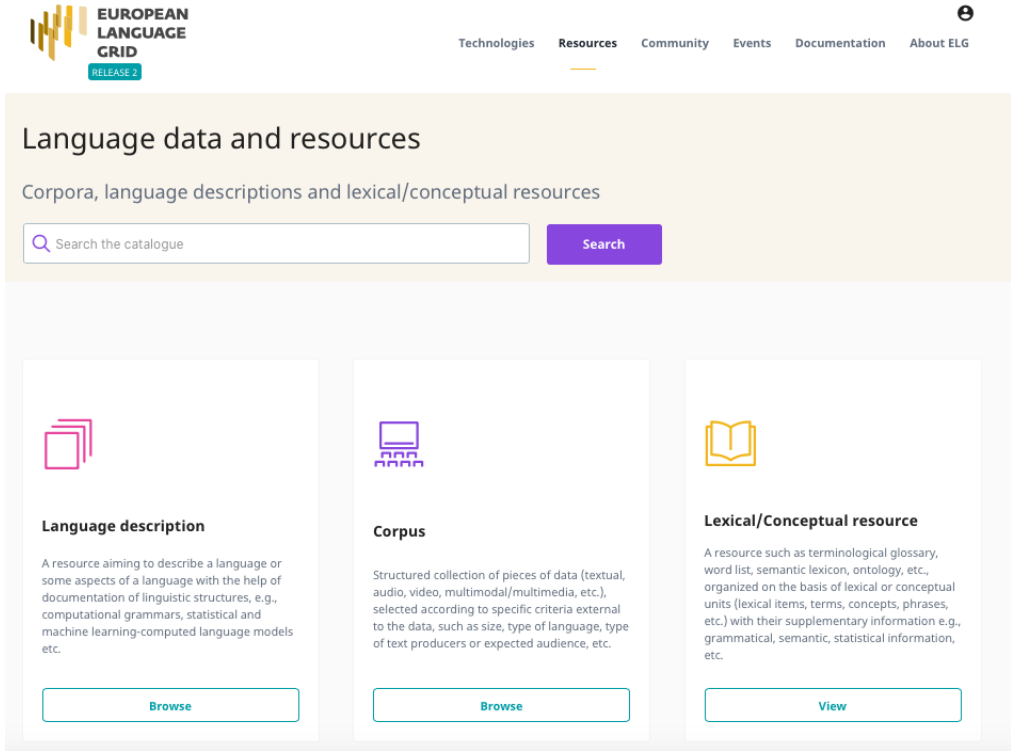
EUROPEAN LANGUAGE GRID
RELEASE 2

Technologies Resources Community Events Documentation About ELG

Language data and resources

Corpora, language descriptions and lexical/conceptual resources

Search the catalogue

Search

Language description

A resource aiming to describe a language or some aspects of a language with the help of documentation of linguistic structures, e.g., computational grammars, statistical and machine learning-computed language models etc.

Browse

Corpus

Structured collection of pieces of data (textual, audio, video, multimodal/multimedia, etc.), selected according to specific criteria external to the data, such as size, type of language, type of text producers or expected audience, etc.

Browse

Lexical/Conceptual resource

A resource such as terminological glossary, word list, semantic lexicon, ontology, etc., organized on the basis of lexical or conceptual units (lexical items, terms, concepts, phrases, etc.) with their supplementary information e.g., grammatical, semantic, statistical information, etc.

View